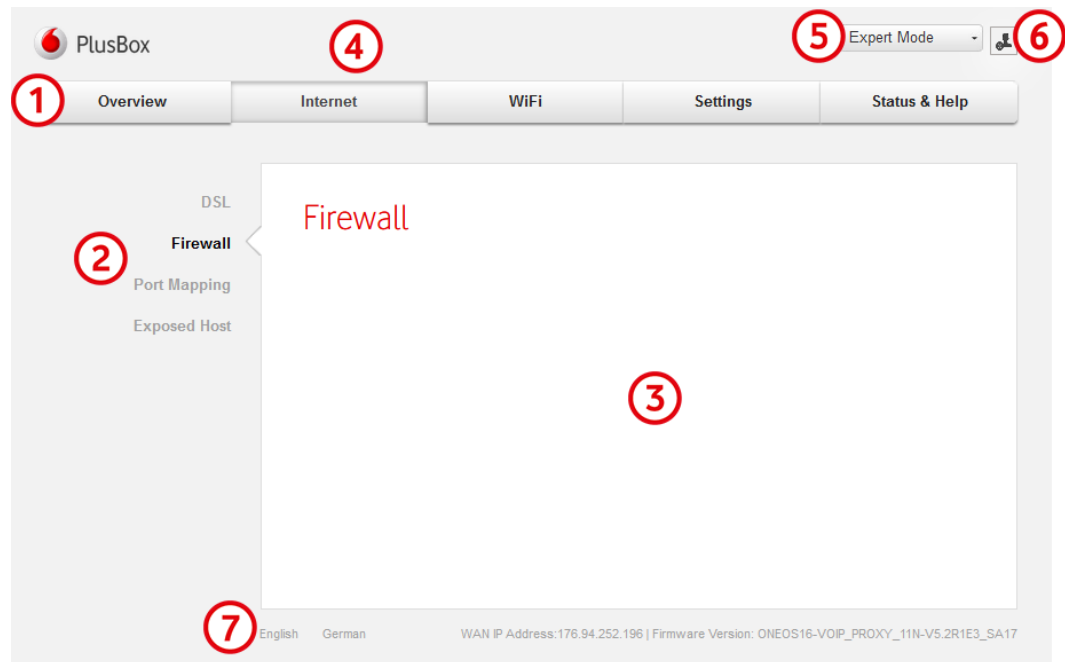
PlusBox

4

5 Expert Mode 6

1 Overview | Internet | WiFi | Settings | Status & Help

DSL
2 Firewall
Port Mapping
Exposed Host

Firewall

3

7 English German

WAN IP Address:176.94.252.196 | Firmware Version: ONEOS16-VOIP_PROXY_11N-V5.2R1E3_SA17